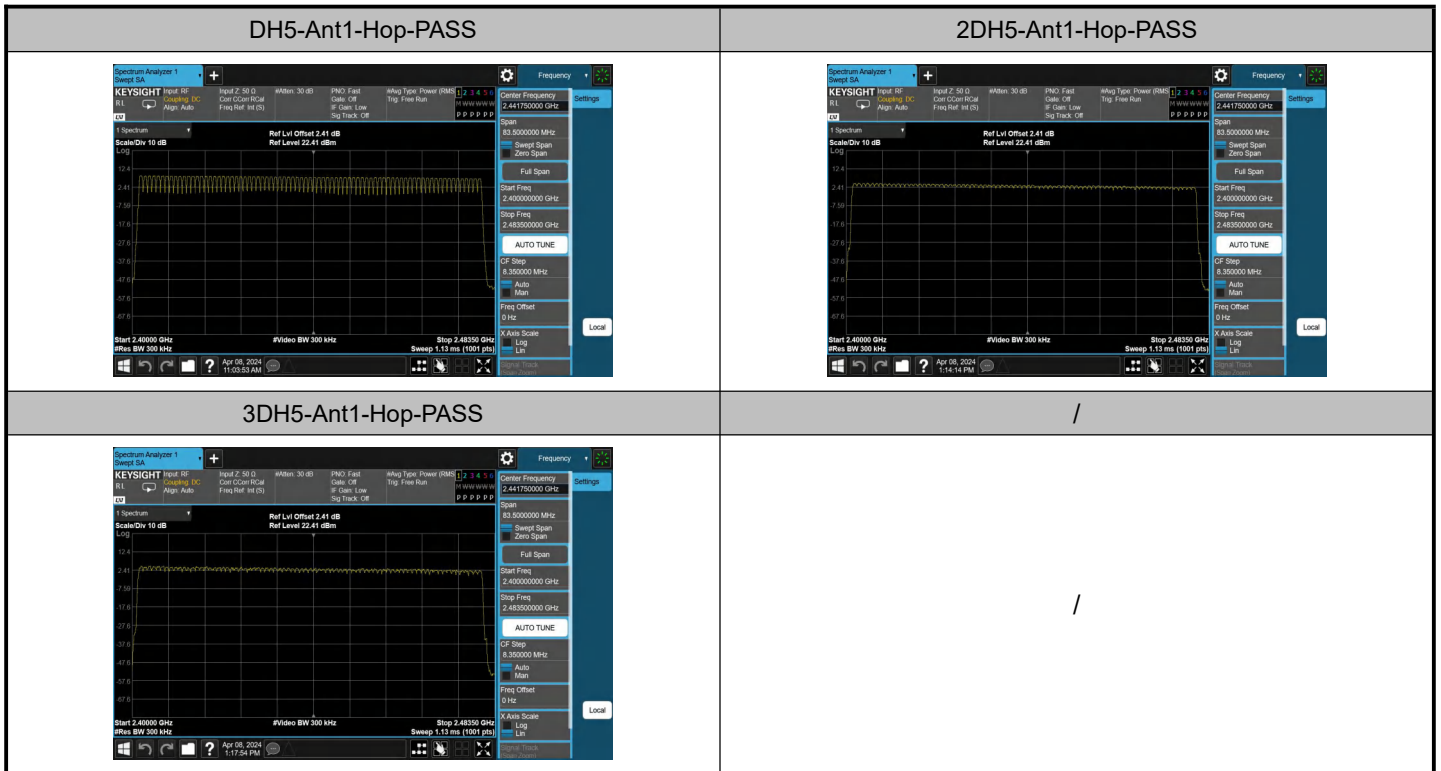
| DH5-Ant1-Hop-PASS | 2DH5-Ant1-Hop-PASS |
|---|---|
| Spectrum Analyzer 1 Swept SA KEYSIGHT Input: RF Coupling: DC Align: Auto Input Z: 50 Ω Corr CCorr RCal Freq Ref: Int (S) #Atten: 30 dB PNO: Fast Gate: Off IF Gain: Low Sig Track: Off #Avg Type: Power (RMS) Trig: Free Run 1 2 3 4 5 6 M W W W W W P P P P P P Frequency Settings 1 Spectrum Scale/Div 10 dB Log Ref Lvl Offset 2.41 dB Ref Level 22.41 dBm 12.4 2.41 -7.59 -17.6 -27.6 -37.6 -47.6 -57.6 -67.6 Start 2.40000 GHz #Res BW 300 kHz #Video BW 300 kHz Stop 2.48350 GHz Sweep 1.13 ms (1001 pts) Center Frequency 2.441750000 GHz Span 83.5000000 MHz Swept Span Zero Span Full Span Start Freq 2.400000000 GHz Stop Freq 2.483500000 GHz AUTO TUNE CF Step 8.350000 MHz Auto Man Freq Offset 0 Hz X Axis Scale Log Lin Signal Track Local Apr 08, 2024 11:03:53 AM | Spectrum Analyzer 1 Swept SA KEYSIGHT Input: RF Coupling: DC Align: Auto Input Z: 50 Ω Corr CCorr RCal Freq Ref: Int (S) #Atten: 30 dB PNO: Fast Gate: Off IF Gain: Low Sig Track: Off #Avg Type: Power (RMS) Trig: Free Run 1 2 3 4 5 6 M W W W W W P P P P P P Frequency Settings 1 Spectrum Scale/Div 10 dB Log Ref Lvl Offset 2.41 dB Ref Level 22.41 dBm 12.4 2.41 -7.59 -17.6 -27.6 -37.6 -47.6 -57.6 -67.6 Start 2.40000 GHz #Res BW 300 kHz #Video BW 300 kHz Stop 2.48350 GHz Sweep 1.13 ms (1001 pts) Center Frequency 2.441750000 GHz Span 83.5000000 MHz Swept Span Zero Span Full Span Start Freq 2.400000000 GHz Stop Freq 2.483500000 GHz AUTO TUNE CF Step 8.350000 MHz Auto Man Freq Offset 0 Hz X Axis Scale Log Lin Signal Track Local Apr 08, 2024 1:14:14 PM |
| 3DH5-Ant1-Hop-PASS | / |
| Spectrum Analyzer 1 Swept SA KEYSIGHT Input: RF Coupling: DC Align: Auto Input Z: 50 Ω Corr CCorr RCal Freq Ref: Int (S) #Atten: 30 dB PNO: Fast Gate: Off IF Gain: Low Sig Track: Off #Avg Type: Power (RMS) Trig: Free Run 1 2 3 4 5 6 M W W W W W P P P P P P Frequency Settings 1 Spectrum Scale/Div 10 dB Log Ref Lvl Offset 2.41 dB Ref Level 22.41 dBm 12.4 2.41 -7.59 -17.6 -27.6 -37.6 -47.6 -57.6 -67.6 Start 2.40000 GHz #Res BW 300 kHz #Video BW 300 kHz Stop 2.48350 GHz Sweep 1.13 ms (1001 pts) Center Frequency 2.441750000 GHz Span 83.5000000 MHz Swept Span Zero Span Full Span Start Freq 2.400000000 GHz Stop Freq 2.483500000 GHz AUTO TUNE CF Step 8.350000 MHz Auto Man Freq Offset 0 Hz X Axis Scale Log Lin Signal Track Local Apr 08, 2024 1:17:54 PM | / |